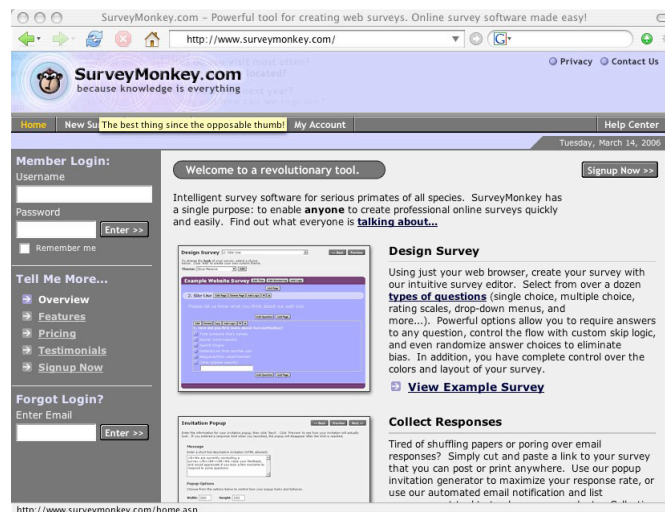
SurveyMonkey.com - Powerful tool for creating web surveys. Online survey software made easy!

http://www.surveymonkey.com/

SurveyMonkey.com
because knowledge is everything

Privacy Contact Us

Home New Su The best thing since the opposable thumb! My Account Help Center

Tuesday, March 14, 2006

Member Login:
Username
Password
Enter >>
Remember me

Tell Me More...
Overview
Features
Pricing
Testimonials
Signup Now

Forgot Login?
Enter Email
Enter >>

Welcome to a revolutionary tool.

Signup Now >>

Intelligent survey software for serious primates of all species. SurveyMonkey has a single purpose: to enable **anyone** to create professional online surveys quickly and easily. Find out what everyone is talking about...

Design Survey

Using just your web browser, create your survey with our intuitive survey editor. Select from over a dozen types of questions (single choice, multiple choice, rating scales, drop-down menus, and more...). Powerful options allow you to require answers to any question, control the flow with custom skip logic, and even randomize answer choices to eliminate bias. In addition, you have complete control over the colors and layout of your survey.

View Example Survey

Collect Responses

Tired of shuffling papers or poring over email responses? Simply cut and paste a link to your survey that you can post or print anywhere. Use our popup invitation generator to maximize your response rate, or use our automated email notification and list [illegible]

http://www.surveymonkey.com/home.asp